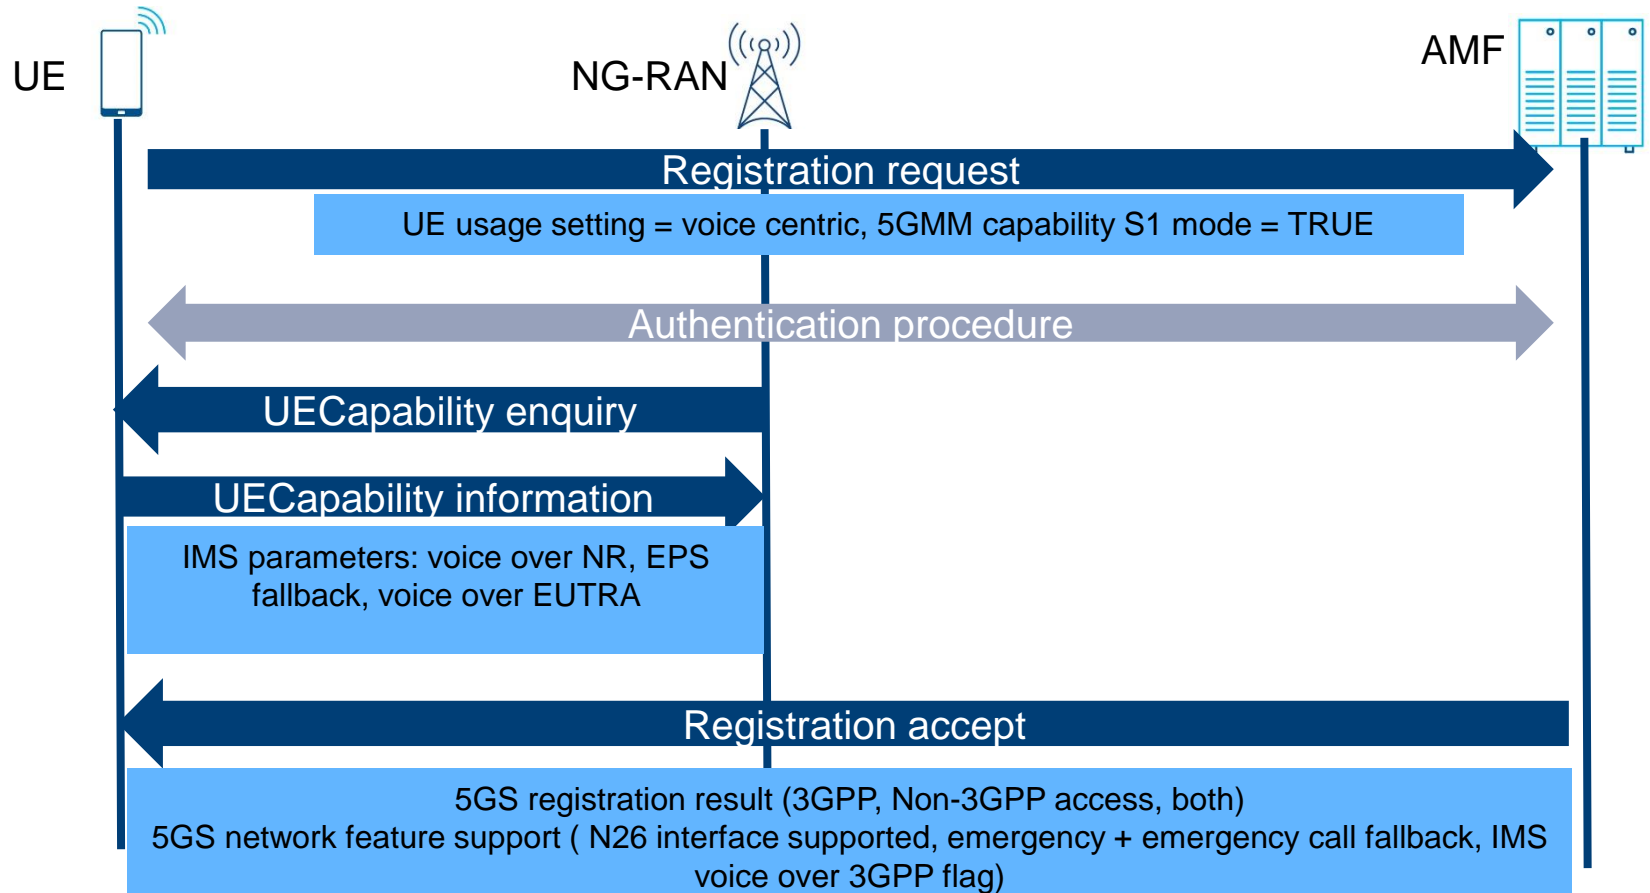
UE

NG-RAN

AMF

Registration request

UE usage setting = voice centric, 5GMM capability S1 mode = TRUE

Authentication procedure

UECapability enquiry

UECapability information

IMS parameters: voice over NR, EPS fallback, voice over EUTRA

Registration accept

5GS registration result (3GPP, Non-3GPP access, both)
5GS network feature support ( N26 interface supported, emergency + emergency call fallback, IMS voice over 3GPP flag)